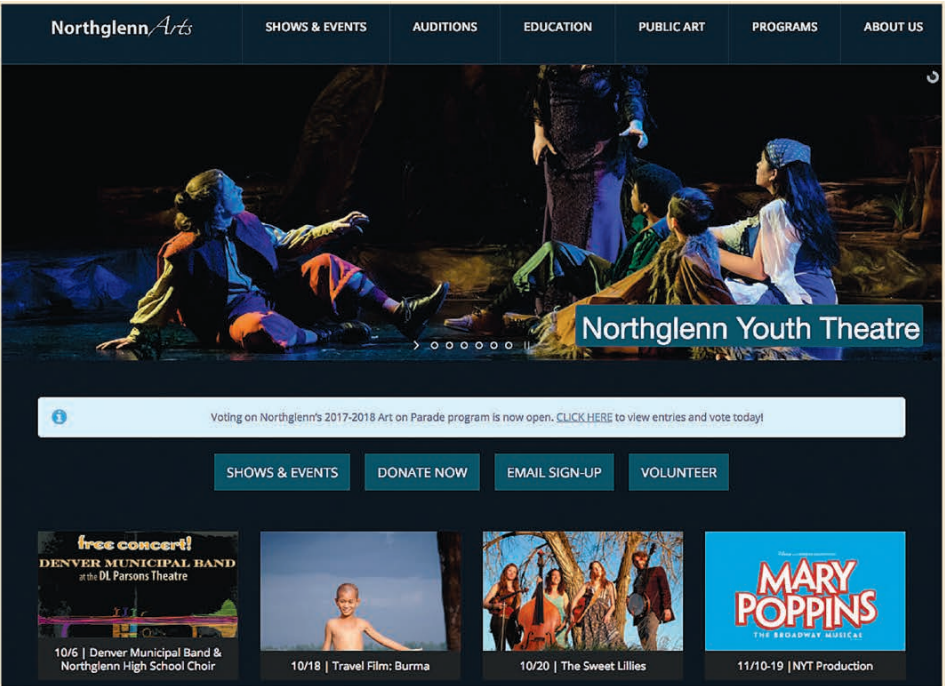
Northglenn Arts

SHOWS & EVENTS AUDITIONS EDUCATION PUBLIC ART PROGRAMS ABOUT US

Northglenn Youth Theatre

Voting on Northglenn's 2017-2018 Art on Parade program is now open. CLICK HERE to view entries and vote today!

SHOWS & EVENTS DONATE NOW EMAIL SIGN-UP VOLUNTEER

free concert! DENVER MUNICIPAL BAND at the DL Parsons Theatre

10/6 | Denver Municipal Band & Northglenn High School Choir

10/18 | Travel Film: Burma

10/20 | The Sweet Lillies

MARY POPPINS THE BROADWAY MUSICAL

11/10-19 |NYT Production